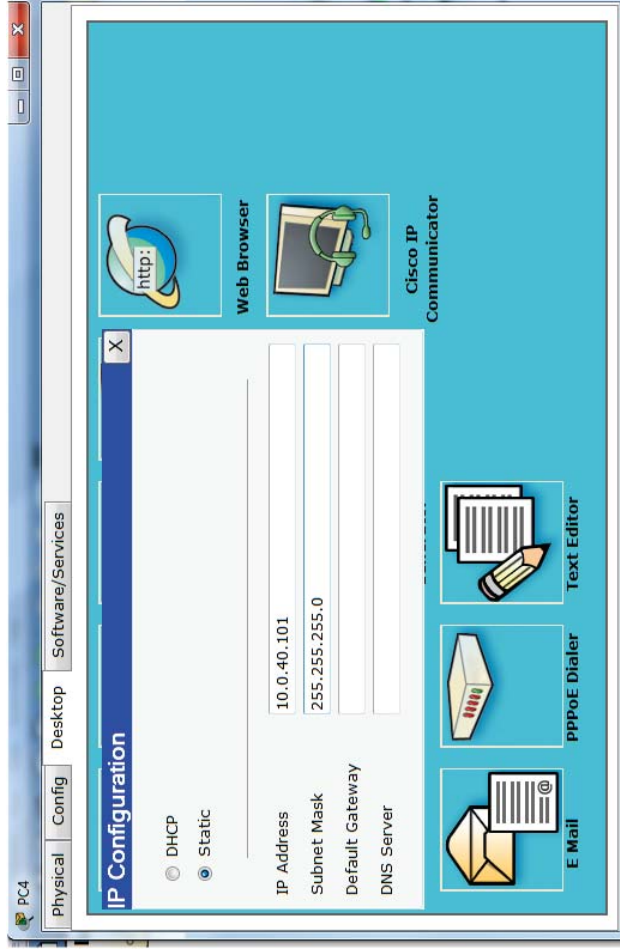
PC4

Physical Config Desktop Software/Services

IP Configuration X

DHCP
Static

IP Address 10.0.40.101
Subnet Mask 255.255.255.0
Default Gateway
DNS Server

Web Browser

Cisco IP Communicator

E Mail

PPPoE Dialer

Text Editor

http:

@